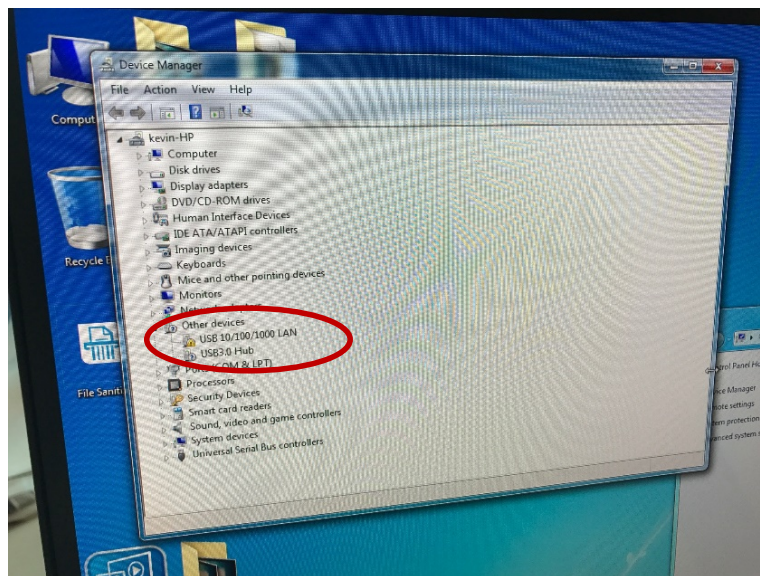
Device Manager

File Action View Help

kevin-HP
Computer
Disk drives
Display adapters
DVD/CD-ROM drives
Human Interface Devices
IDE ATA/ATAPI controllers
Imaging devices
Keyboards
Mice and other pointing devices
Monitors
Ne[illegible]
Other devices
USB 10/100/1000 LAN
USB3.0 Hub
Ports (COM & LPT)
Processors
Security Devices
Smart card readers
Sound, video and game controllers
System devices
Universal Serial Bus controllers

Comput
Recycle B
File Sanit

trol Panel Ho
ice Manager
ote settings
tem protection
anced system s